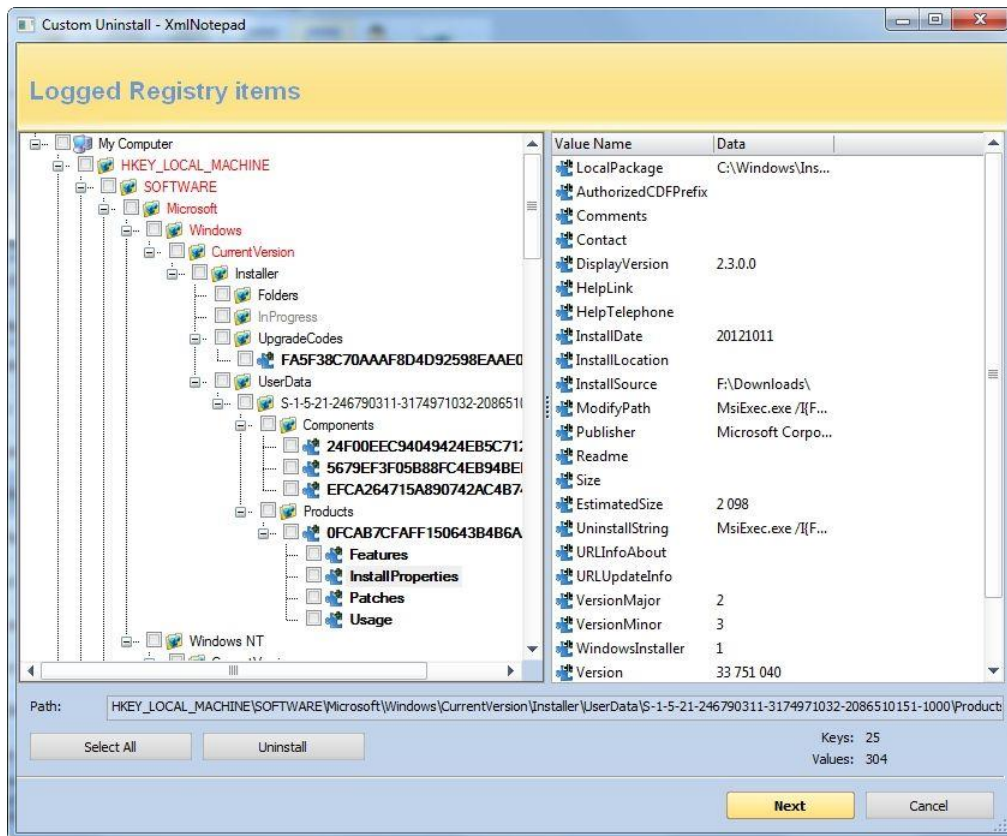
Custom Uninstall - XmlNotepad

Logged Registry items

My Computer
HKEY_LOCAL_MACHINE
SOFTWARE
Microsoft
Windows
CurrentVersion
Installer
Folders
InProgress
UpgradeCodes
FA5F38C70AAAF8D4D92598EAAE0
UserData
S-1-5-21-246790311-3174971032-208651
Components
24F00EEC94049424EB5C712
5679EF3F05B88FC4EB94BE
EFCA264715A890742AC4B7
Products
0FCAB7CFAFF150643B4B6A
Features
InstallProperties
Patches
Usage
Windows NT
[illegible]

| Value Name | Data |
|---|---|
| LocalPackage | C:\Windows\Ins... |
| AuthorizedCDFPrefix | |
| Comments | |
| Contact | |
| DisplayVersion | 2.3.0.0 |
| HelpLink | |
| HelpTelephone | |
| InstallDate | 20121011 |
| InstallLocation | |
| InstallSource | F:\Downloads\ |
| ModifyPath | MsiExec.exe /I{F... |
| Publisher | Microsoft Corpo... |
| Readme | |
| Size | |
| EstimatedSize | 2 098 |
| UninstallString | MsiExec.exe /I{F... |
| URLInfoAbout | |
| URLUpdateInfo | |
| VersionMajor | 2 |
| VersionMinor | 3 |
| WindowsInstaller | 1 |
| Version | 33 751 040 |

Path: HKEY_LOCAL_MACHINE\SOFTWARE\Microsoft\Windows\CurrentVersion\Installer\UserData\S-1-5-21-246790311-3174971032-2086510151-1000\Product:

Select All
Uninstall
Keys: 25
Values: 304

Next
Cancel